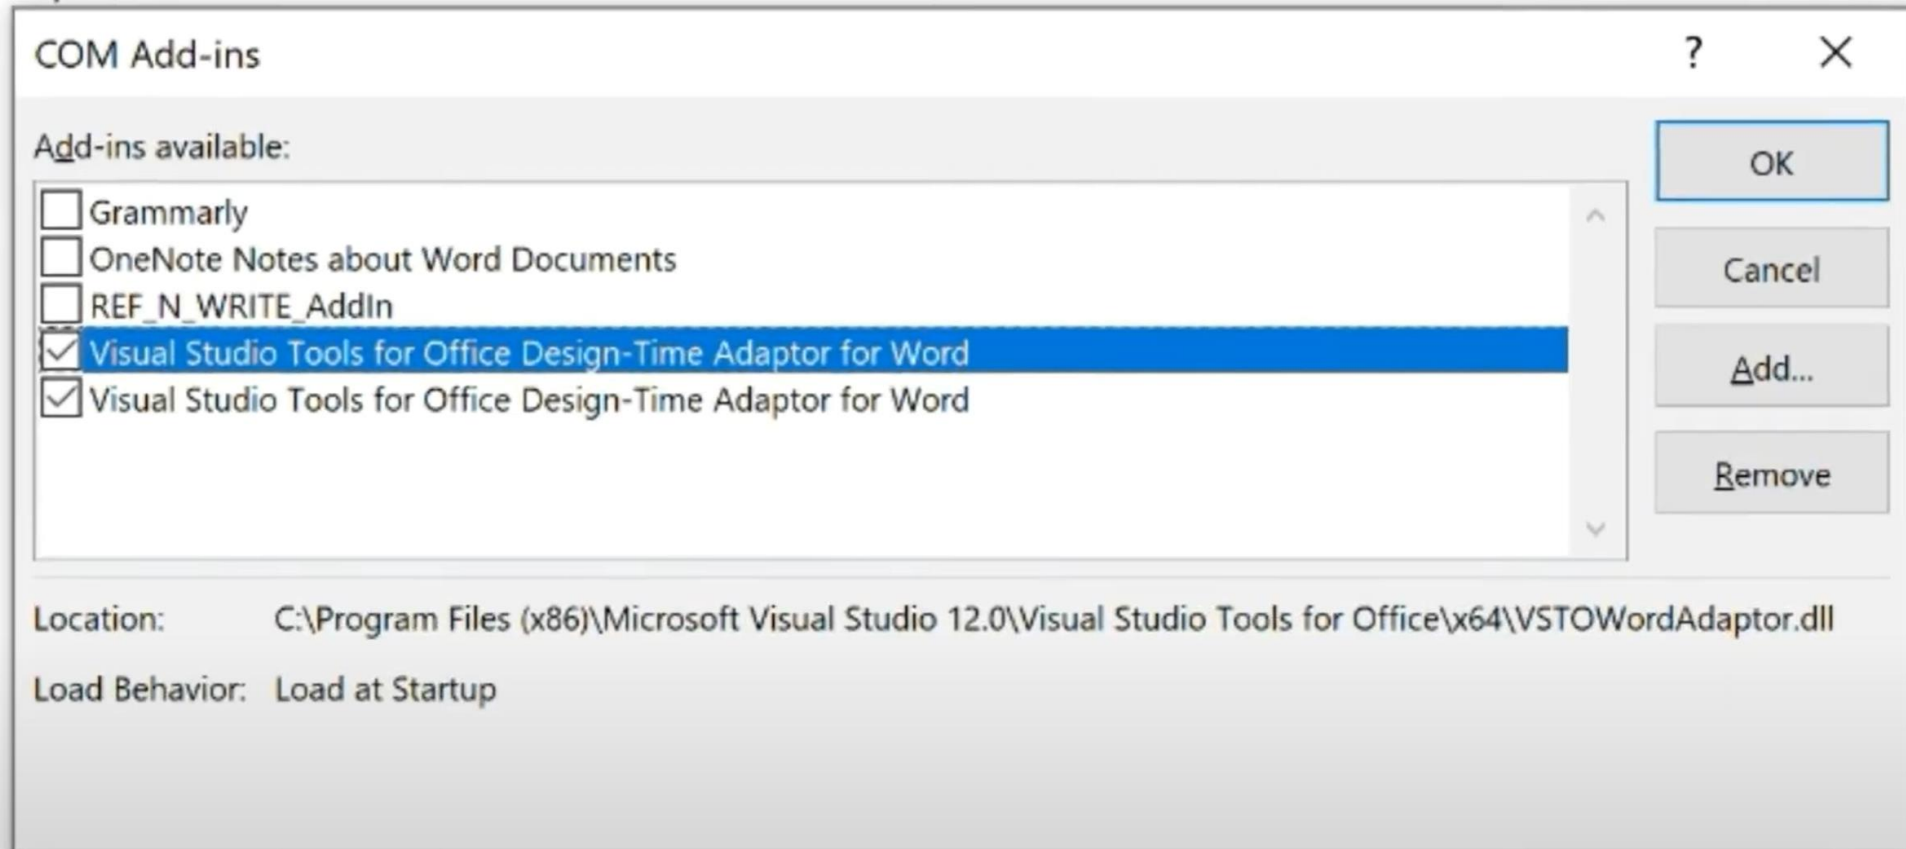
COM Add-ins

?

Add-ins available:

Grammarly
OneNote Notes about Word Documents
REF_N_WRITE_AddIn
Visual Studio Tools for Office Design-Time Adaptor for Word
Visual Studio Tools for Office Design-Time Adaptor for Word

OK

Cancel

Add...

Remove

Location: C:\Program Files (x86)\Microsoft Visual Studio 12.0\Visual Studio Tools for Office\x64\VSTOWordAdaptor.dll

Load Behavior: Load at Startup